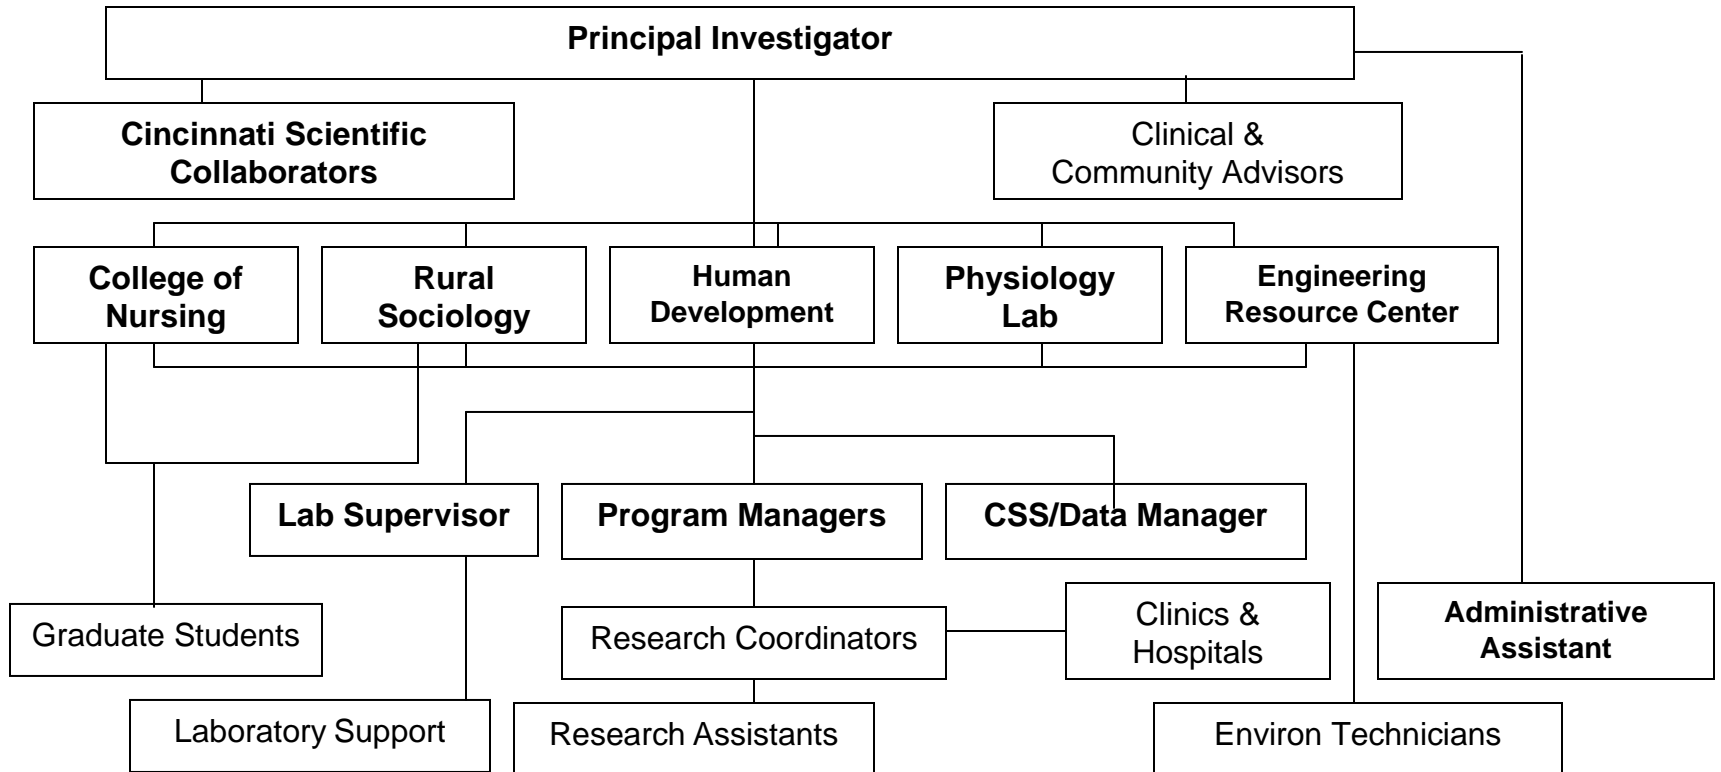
Principal Investigator

Cincinnati Scientific Collaborators

Clinical & Community Advisors

College of Nursing

Rural Sociology

Human Development

Physiology Lab

Engineering Resource Center

Lab Supervisor

Program Managers

CSS/Data Manager

Graduate Students

Research Coordinators

Clinics & Hospitals

Administrative Assistant

Laboratory Support

Research Assistants

Environ Technicians